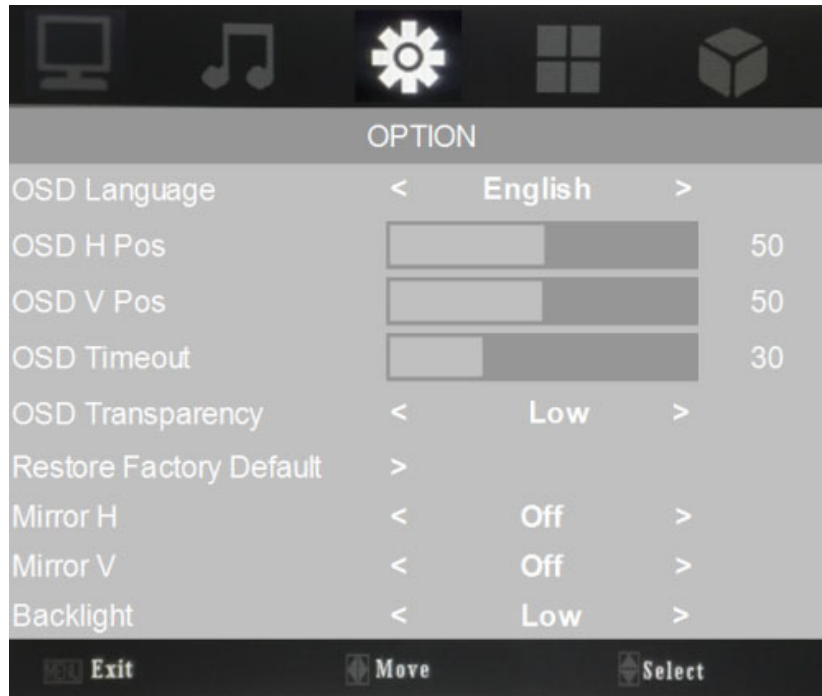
OPTION

| | | | | |
|---|---|---|---|---|
| OSD Language | < | English | > | |
| OSD H Pos | | | | 50 |
| OSD V Pos | | | | 50 |
| OSD Timeout | | | | 30 |
| OSD Transparency | < | Low | > | |
| Restore Factory Default | > | | | |
| Mirror H | < | Off | > | |
| Mirror V | < | Off | > | |
| Backlight | < | Low | > | |

MENU Exit Move Select